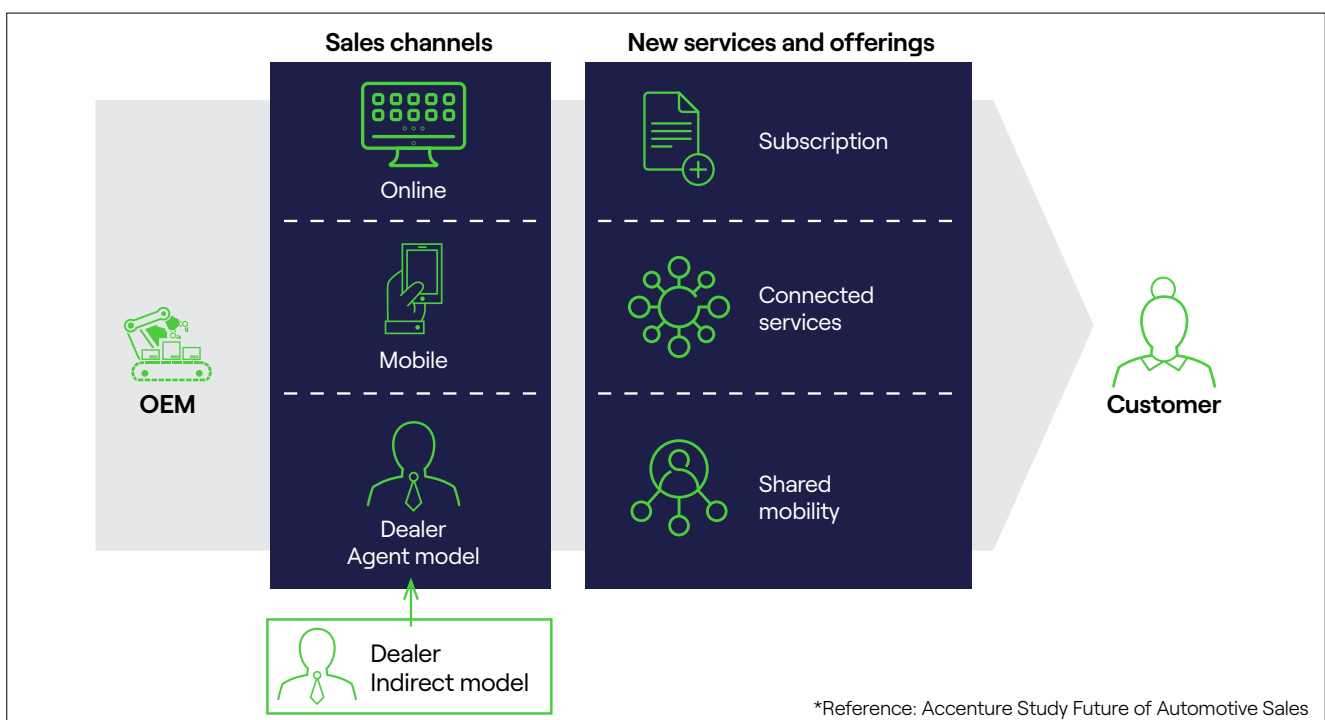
Sales channels

New services and offerings

Online

Mobile

Dealer
Agent model

Subscription

Connected services

Shared mobility

OEM

Customer

Dealer
Indirect model

*Reference: Accenture Study Future of Automotive Sales